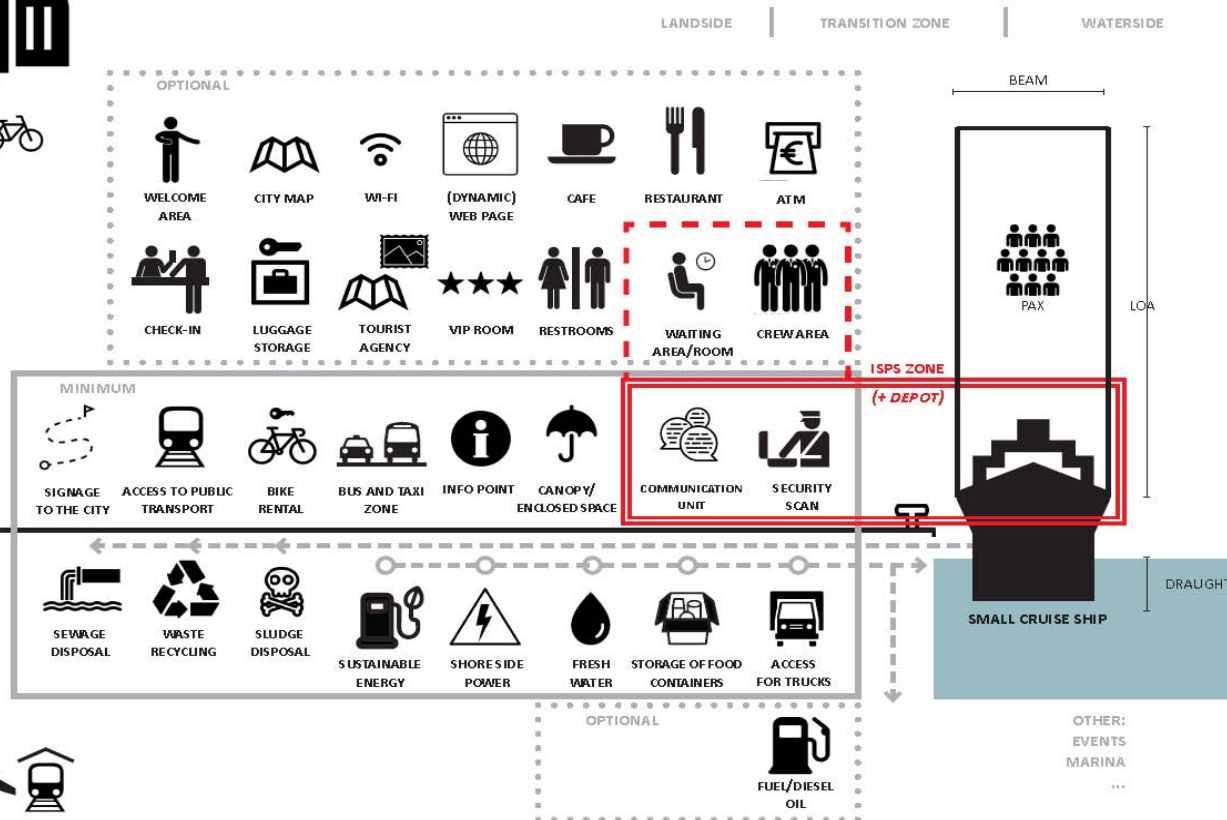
LANDSIDE | TRANSITION ZONE | WATERSIDE

OPTIONAL

WELCOME AREA
CITY MAP
WI-FI
(DYNAMIC) WEB PAGE
CAFE
RESTAURANT
ATM

CHECK-IN
LUGGAGE STORAGE
TOURIST AGENCY
VIP ROOM
RESTROOMS
WAITING AREA/ROOM
CREW AREA

BEAM
PAX
LOA

ISPS ZONE
(+ DEPOT)

MINIMUM

SIGNAGE TO THE CITY
ACCESS TO PUBLIC TRANSPORT
BIKE RENTAL
BUS AND TAXI ZONE
INFO POINT
CANOPY/ ENCLOSED SPACE
COMMUNICATION UNIT
SECURITY SCAN

SEWAGE DISPOSAL
WASTE RECYCLING
SLUDGE DISPOSAL
SUSTAINABLE ENERGY
SHORE SIDE POWER
FRESH WATER
STORAGE OF FOOD CONTAINERS
ACCESS FOR TRUCKS

SMALL CRUISE SHIP
DRAUGHT

OPTIONAL
FUEL/DIESEL OIL

OTHER:
EVENTS
MARINA
...